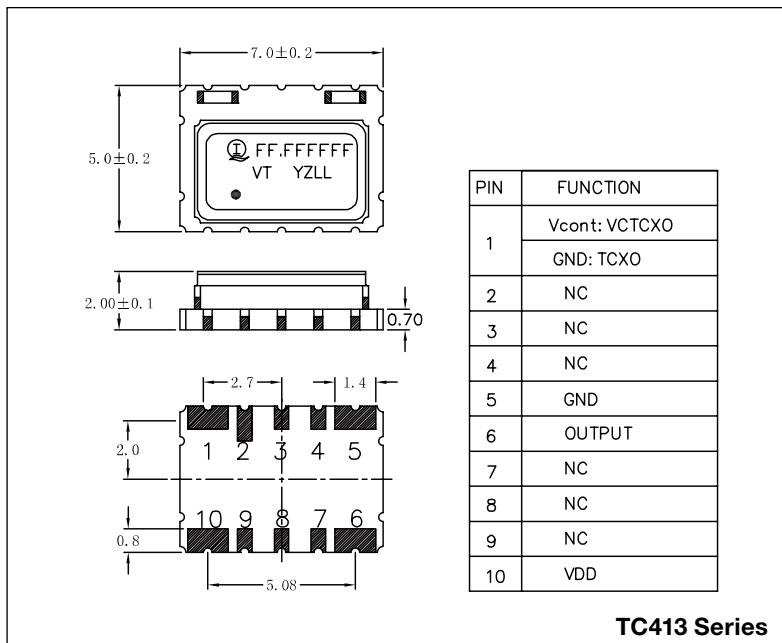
7.0±0.2

5.0±0.2

FF.FFFFFF
VT YZLL

2.00±0.1

0.70

2.7

1.4

2.0

1 2 3 4 5

10 9 8 7 6

0.8

5.08

| PIN | FUNCTION |
|---|---|
| 1 | Vcont: VCTCXO |
| | GND: TCXO |
| 2 | NC |
| 3 | NC |
| 4 | NC |
| 5 | GND |
| 6 | OUTPUT |
| 7 | NC |
| 8 | NC |
| 9 | NC |
| 10 | VDD |

TC413 Series